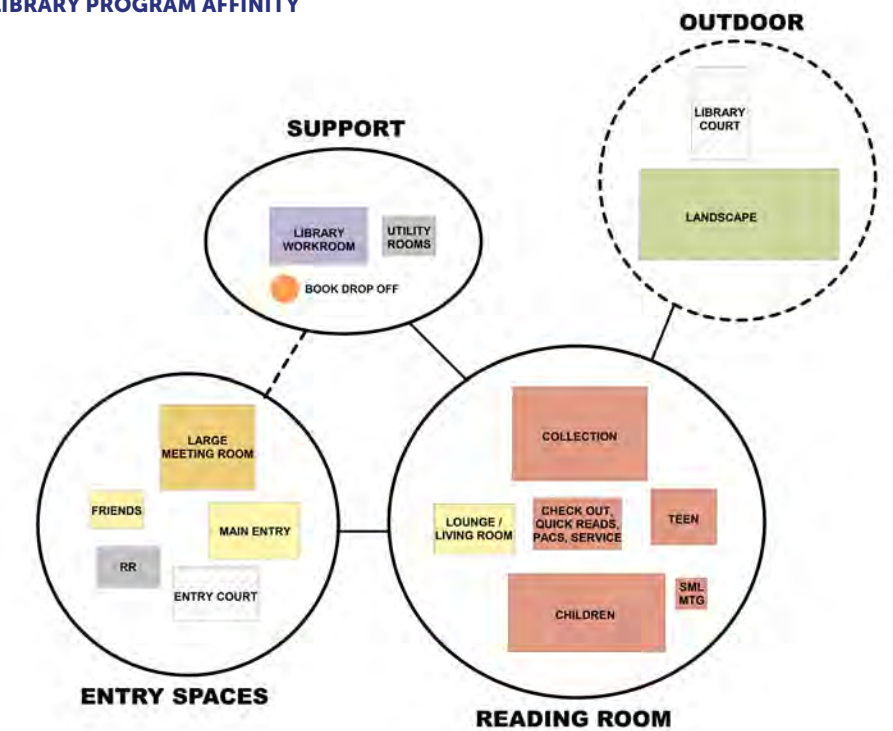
LIBRARY PROGRAM AFFINITY

OUTDOOR

LIBRARY COURT

LANDSCAPE

SUPPORT

LIBRARY WORKROOM

UTILITY ROOMS

BOOK DROP OFF

LARGE MEETING ROOM

FRIENDS

MAIN ENTRY

RR

ENTRY COURT

ENTRY SPACES

COLLECTION

LOUNGE / LIVING ROOM

CHECK OUT, QUICK READS, PACS, SERVICE

TEEN

SML MTG

CHILDREN

READING ROOM